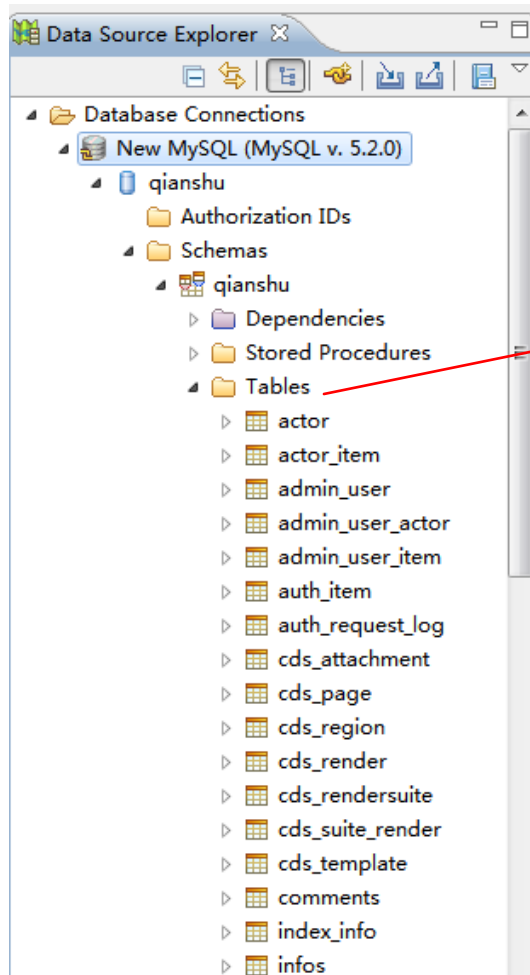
Data Source Explorer

Database Connections
New MySQL (MySQL v. 5.2.0)
qianshu
Authorization IDs
Schemas
qianshu
Dependencies
Stored Procedures
Tables
actor
actor_item
admin_user
admin_user_actor
admin_user_item
auth_item
auth_request_log
cds_attachment
cds_page
cds_region
cds_render
cds_rendersuite
cds_suite_render
cds_template
comments
index_info
infos